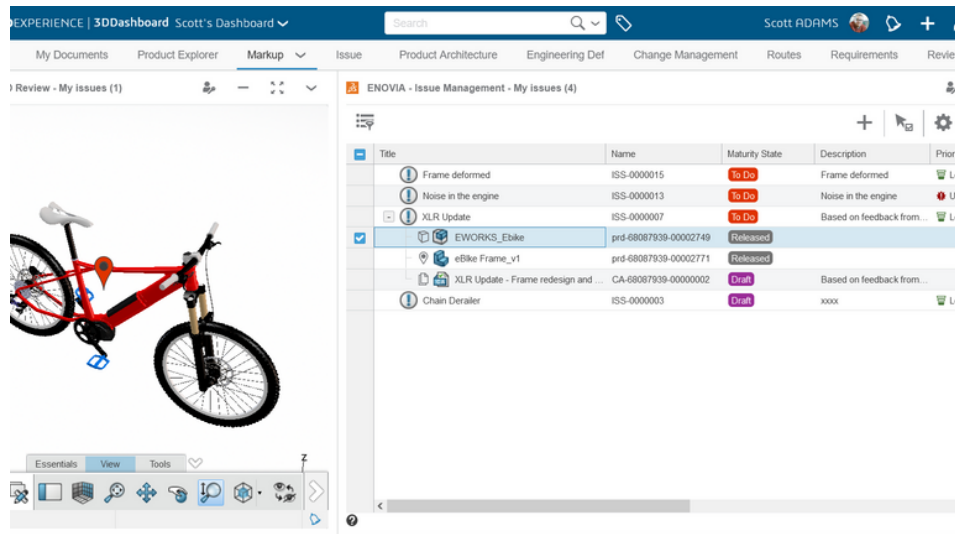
EXPERIENCE | 3DDashboard Scott's Dashboard

Search

Scott ADAMS

My Documents Product Explorer Markup Issue Product Architecture Engineering Def Change Management Routes Requirements Revie

Review - My issues (1)

ENOVIA - Issue Management - My issues (4)

| Title | Name | Maturity State | Description | Prior |
|---|---|---|---|---|
| Frame deformed | ISS-0000015 | To Do | Frame deformed | L |
| Noise in the engine | ISS-0000013 | To Do | Noise in the engine | U |
| XLR Update | ISS-0000007 | To Do | Based on feedback from... | L |
| EWORKS_Ebike | prd-68087939-00002749 | Released | | |
| eBike Frame_v1 | prd-68087939-00002771 | Released | | |
| XLR Update - Frame redesign and ... | CA-68087939-00000002 | Draft | Based on feedback from... | |
| Chain Derailer | ISS-0000003 | Draft | xxxx | L |

Essentials View Tools

Z